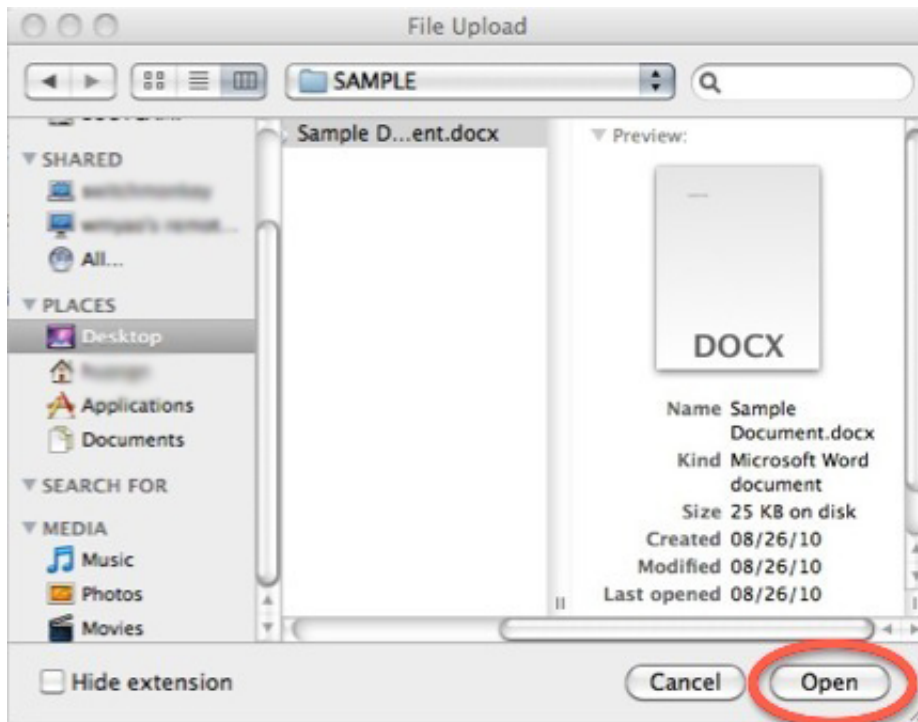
File Upload

SAMPLE

SHARED
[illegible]
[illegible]
All...
PLACES
Desktop
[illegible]
Applications
Documents
SEARCH FOR
MEDIA
Music
Photos
Movies

Sample D...ent.docx

Preview:

DOCX

Name Sample Document.docx
Kind Microsoft Word document
Size 25 KB on disk
Created 08/26/10
Modified 08/26/10
Last opened 08/26/10

Hide extension

Cancel
Open